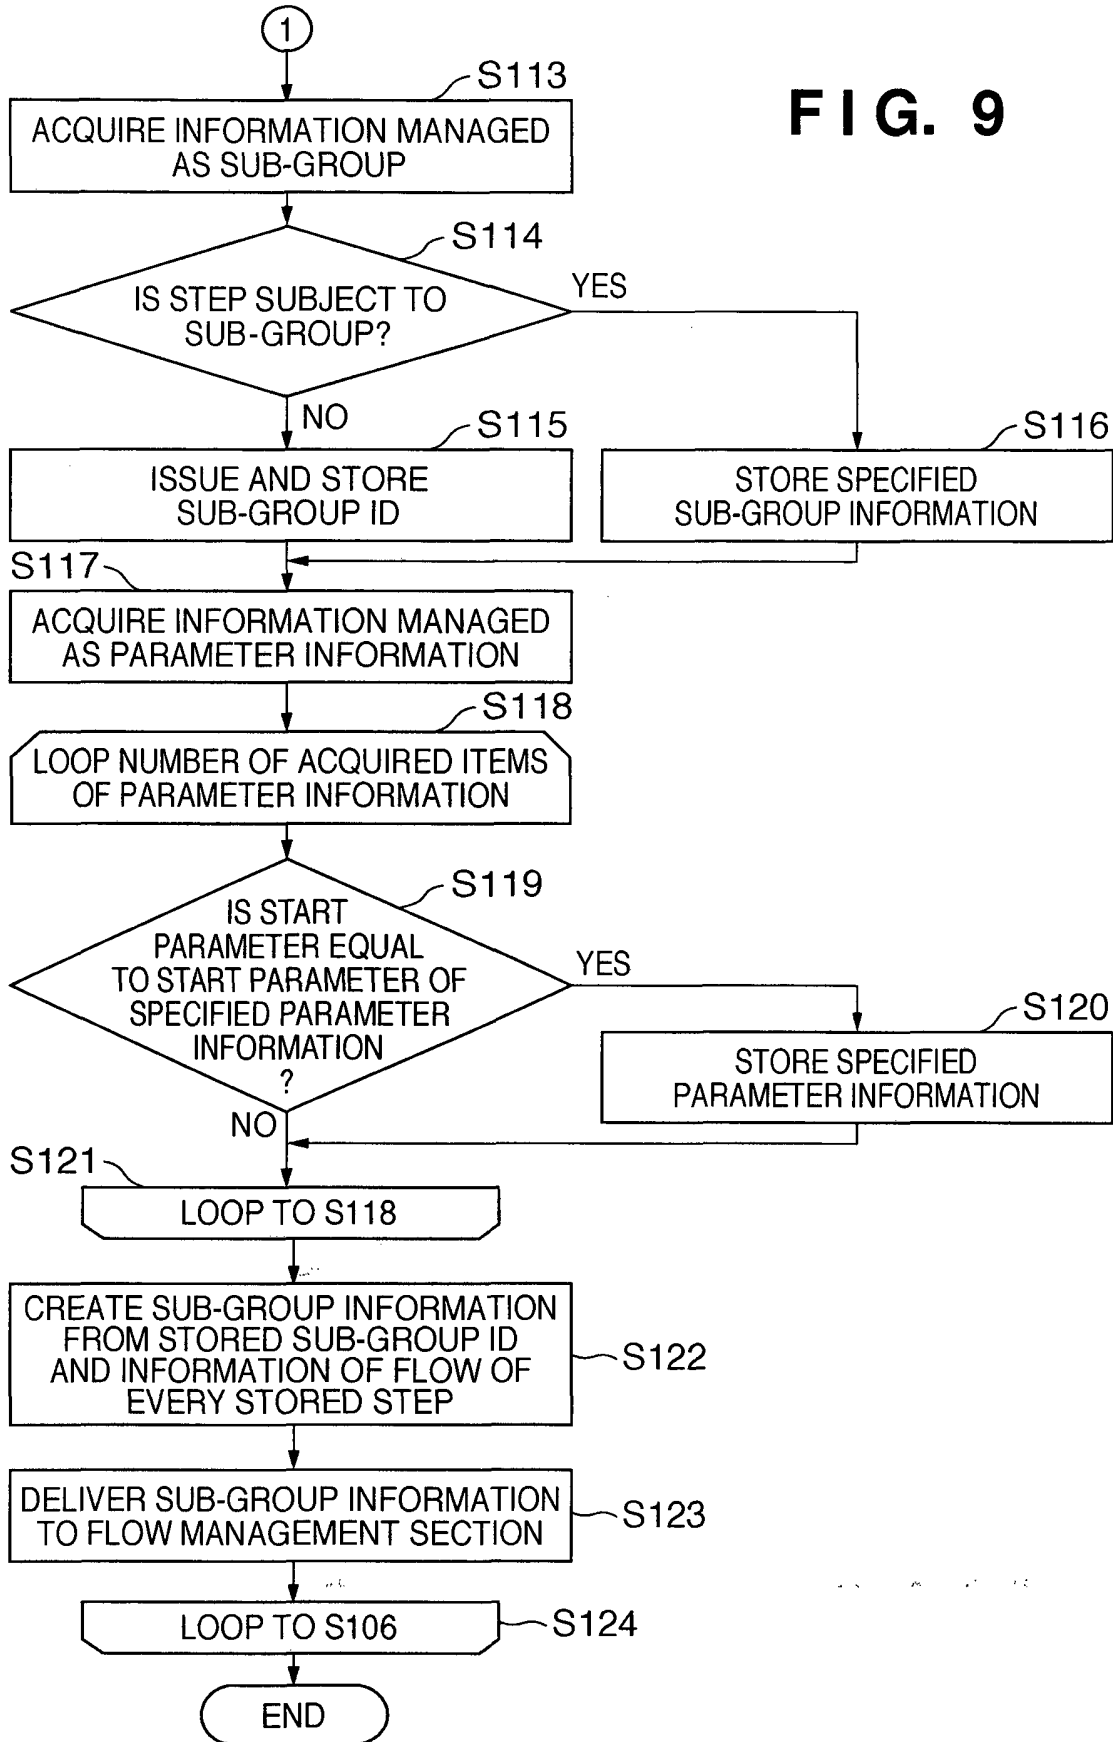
1

F I G. 9

S113
ACQUIRE INFORMATION MANAGED AS SUB-GROUP

S114
IS STEP SUBJECT TO SUB-GROUP?

YES

NO

S115
ISSUE AND STORE SUB-GROUP ID

S116
STORE SPECIFIED SUB-GROUP INFORMATION

S117
ACQUIRE INFORMATION MANAGED AS PARAMETER INFORMATION

S118
LOOP NUMBER OF ACQUIRED ITEMS OF PARAMETER INFORMATION

S119
IS START PARAMETER EQUAL TO START PARAMETER OF SPECIFIED PARAMETER INFORMATION ?

YES

S120
STORE SPECIFIED PARAMETER INFORMATION

NO

S121
LOOP TO S118

CREATE SUB-GROUP INFORMATION FROM STORED SUB-GROUP ID AND INFORMATION OF FLOW OF EVERY STORED STEP
S122

DELIVER SUB-GROUP INFORMATION TO FLOW MANAGEMENT SECTION
S123

LOOP TO S106
S124

END